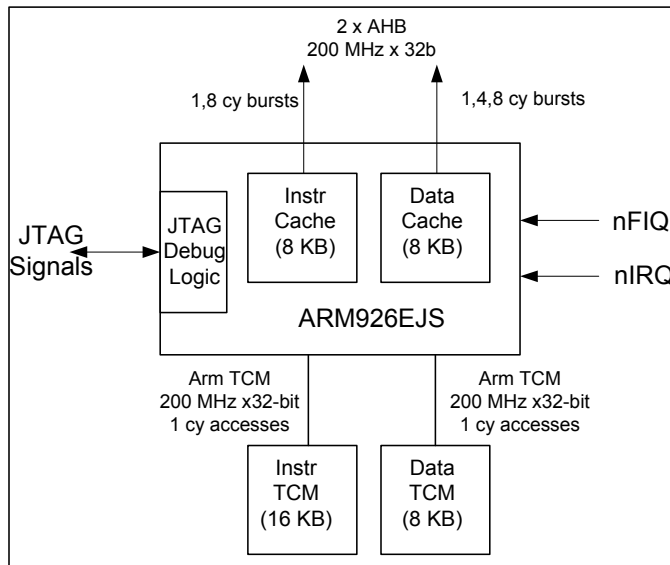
2 x AHB
200 MHz x 32b

1,8 cy bursts

1,4,8 cy bursts

JTAG Signals

JTAG Debug Logic

Instr Cache (8 KB)

Data Cache (8 KB)

nFIQ

nIRQ

ARM926EJS

Arm TCM
200 MHz x32-bit
1 cy accesses

Arm TCM
200 MHz x32-bit
1 cy accesses

Instr TCM (16 KB)

Data TCM (8 KB)